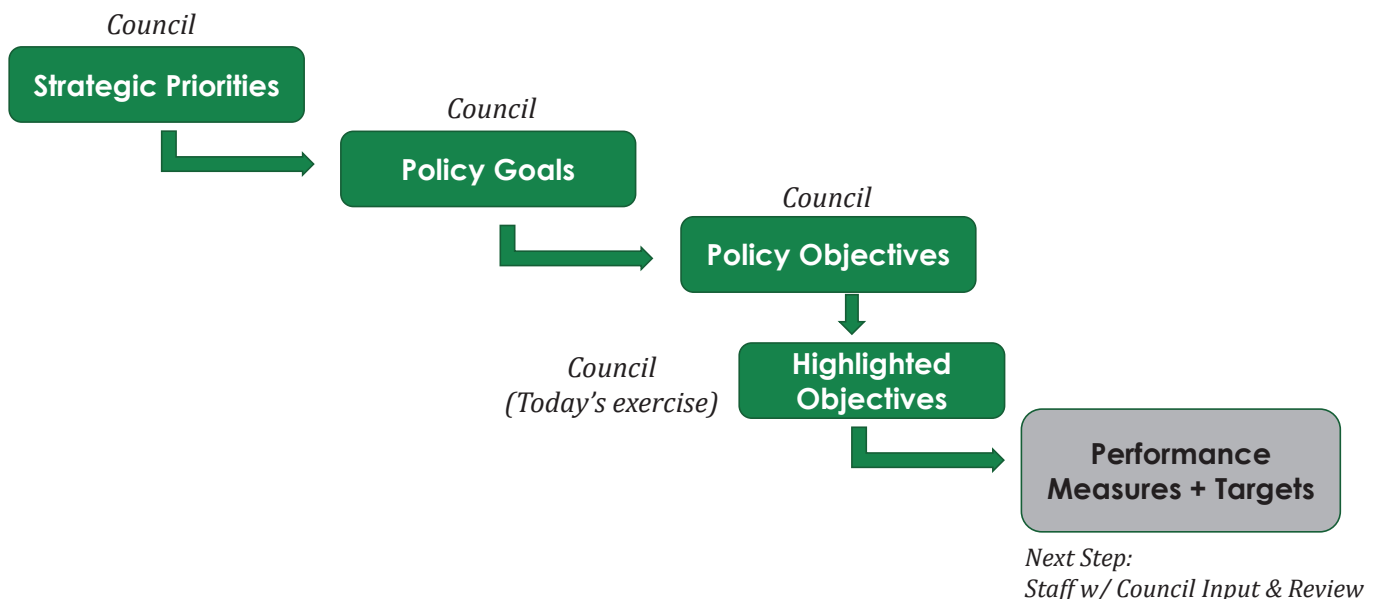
Council

Strategic Priorities

Council

Policy Goals

Council

Policy Objectives

Council
(Today's exercise)

Highlighted Objectives

Performance Measures + Targets

Next Step:
Staff w/ Council Input & Review